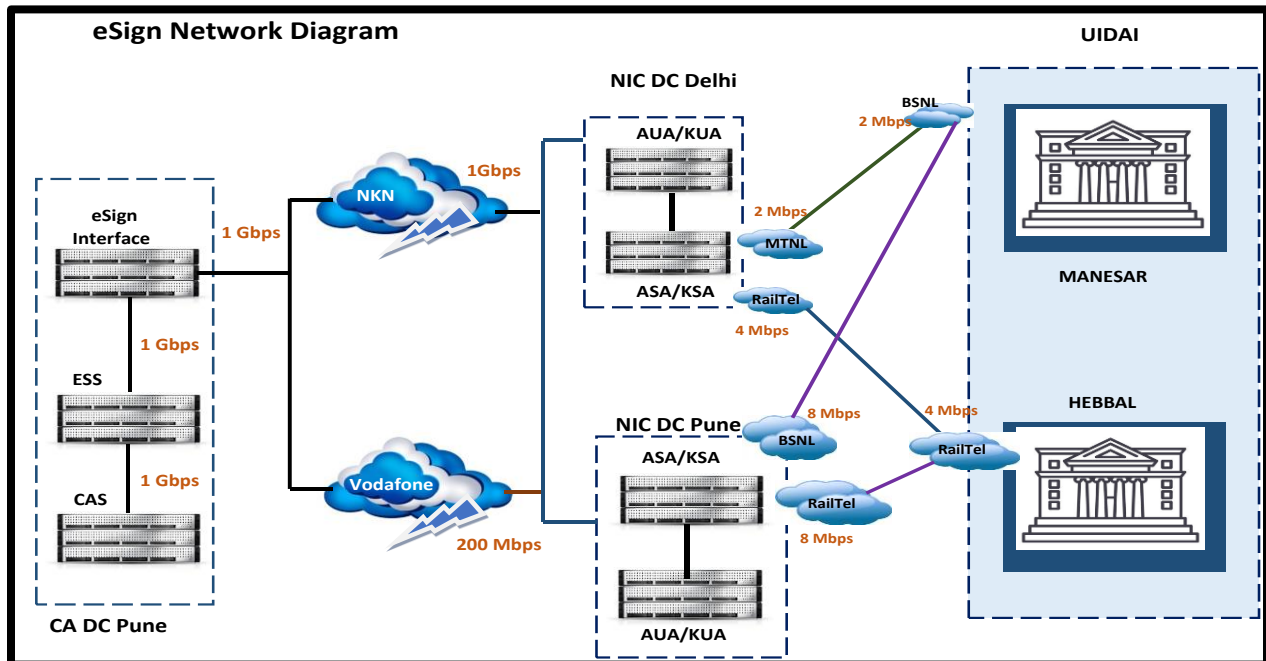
eSign Network Diagram

UIDAI

NIC DC Delhi

BSNL

2 Mbps

AUA/KUA

1Gbps

NKN

eSign Interface

1 Gbps

2 Mbps

MTNL

ASA/KSA

MANESAR

RailTel

4 Mbps

1 Gbps

ESS

8 Mbps

4 Mbps

HEBBAL

NIC DC Pune

BSNL

RailTel

ASA/KSA

1 Gbps

CAS

Vodafone

RailTel

8 Mbps

200 Mbps

AUA/KUA

CA DC Pune